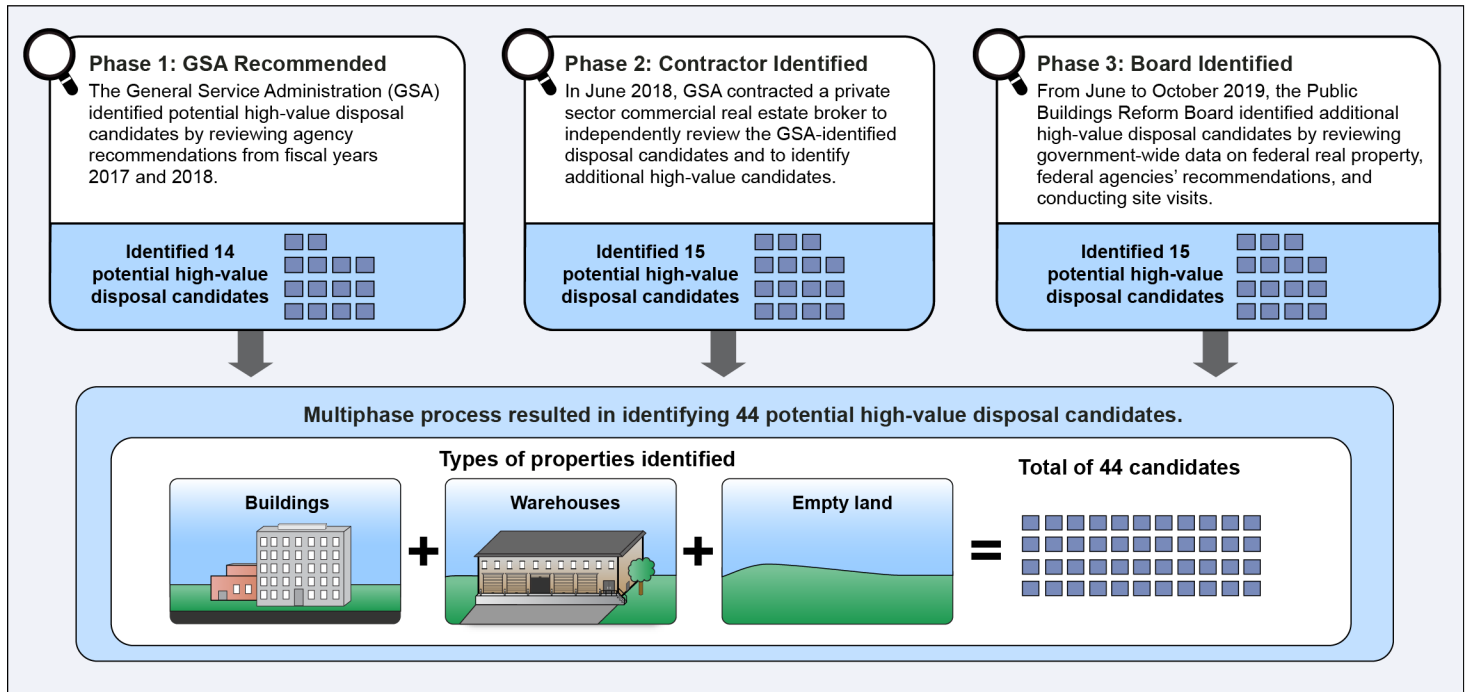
Phase 1: GSA Recommended
The General Service Administration (GSA) identified potential high-value disposal candidates by reviewing agency recommendations from fiscal years 2017 and 2018.

Identified 14 potential high-value disposal candidates

Phase 2: Contractor Identified
In June 2018, GSA contracted a private sector commercial real estate broker to independently review the GSA-identified disposal candidates and to identify additional high-value candidates.

Identified 15 potential high-value disposal candidates

Phase 3: Board Identified
From June to October 2019, the Public Buildings Reform Board identified additional high-value disposal candidates by reviewing government-wide data on federal real property, federal agencies' recommendations, and conducting site visits.

Identified 15 potential high-value disposal candidates

Multiphase process resulted in identifying 44 potential high-value disposal candidates.

Types of properties identified

Buildings + Warehouses + Empty land =

Total of 44 candidates